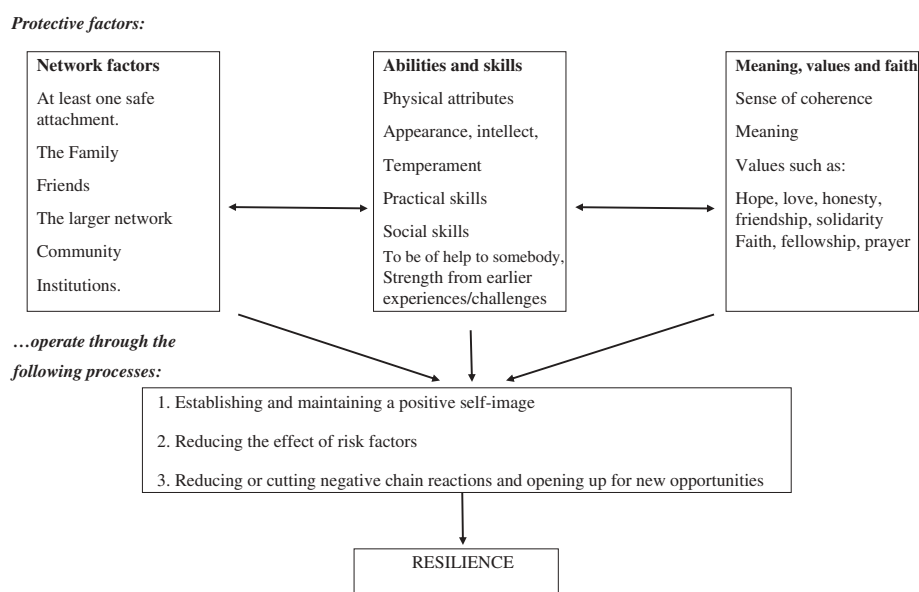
*Protective factors:*

**Network factors**

At least one safe attachment.

The Family

Friends

The larger network

Community

Institutions.

**Abilities and skills**

Physical attributes

Appearance, intellect,

Temperament

Practical skills

Social skills

To be of help to somebody, Strength from earlier experiences/challenges

**Meaning, values and faith**

Sense of coherence

Meaning

Values such as:

Hope, love, honesty, friendship, solidarity Faith, fellowship, prayer

*…operate through the following processes:*

1. Establishing and maintaining a positive self-image

2. Reducing the effect of risk factors

3. Reducing or cutting negative chain reactions and opening up for new opportunities

RESILIENCE